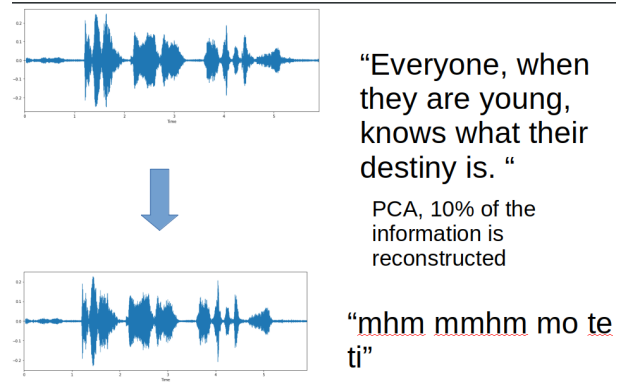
0.2
0.1
0.0
-0.1
-0.2
0 1 2 3 4 5
Time

“Everyone, when they are young, knows what their destiny is. “

PCA, 10% of the information is reconstructed

0.2
0.1
0.0
-0.1
-0.2
0 1 2 3 4 5
Time

“mhm mmhm mo te ti”